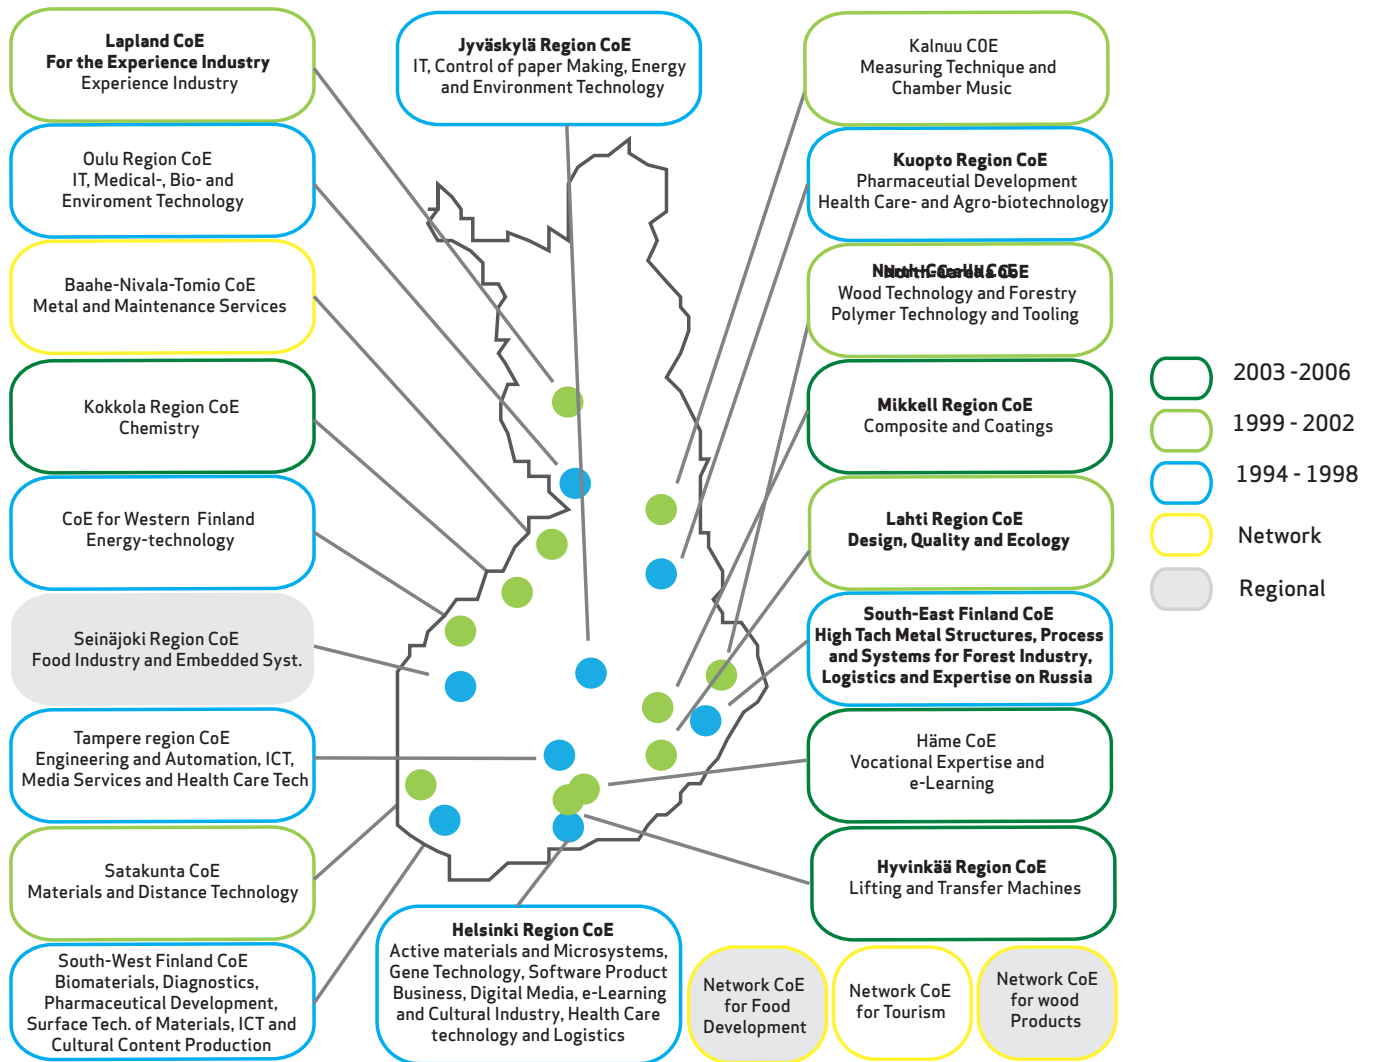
Lapland CoE
For the Experience Industry
Experience Industry

Jyväskylä Region CoE
IT, Control of paper Making, Energy and Environment Technology

Kalnuu COE
Measuring Technique and Chamber Music

Oulu Region CoE
IT, Medical-, Bio- and Enviroment Technology

Kuopto Region CoE
Pharmaceutial Development
Health Care- and Agro-biotechnology

Baahe-Nivala-Tomio CoE
Metal and Maintenance Services

North Carelia CoE
Wood Technology and Forestry
Polymer Technology and Tooling

2003 -2006

1999 - 2002

1994 - 1998

Network

Regional

Kokkola Region CoE
Chemistry

Mikkell Region CoE
Composite and Coatings

CoE for Western Finland
Energy-technology

Lahti Region CoE
Design, Quality and Ecology

Seinäjoki Region CoE
Food Industry and Embedded Syst.

South-East Finland CoE
High Tach Metal Structures, Process and Systems for Forest Industry, Logistics and Expertise on Russia

Tampere region CoE
Engineering and Automation, ICT, Media Services and Health Care Tech

Häme CoE
Vocational Expertise and e-Learning

Satakunta CoE
Materials and Distance Technology

Hyvinkää Region CoE
Lifting and Transfer Machines

South-West Finland CoE
Biomaterials, Diagnostics, Pharmaceutical Development, Surface Tech. of Materials, ICT and Cultural Content Production

Helsinki Region CoE
Active materials and Microsystems, Gene Technology, Software Product Business, Digital Media, e-Learning and Cultural Industry, Health Care technology and Logistics

Network CoE for Food Development

Network CoE for Tourism

Network CoE for wood Products